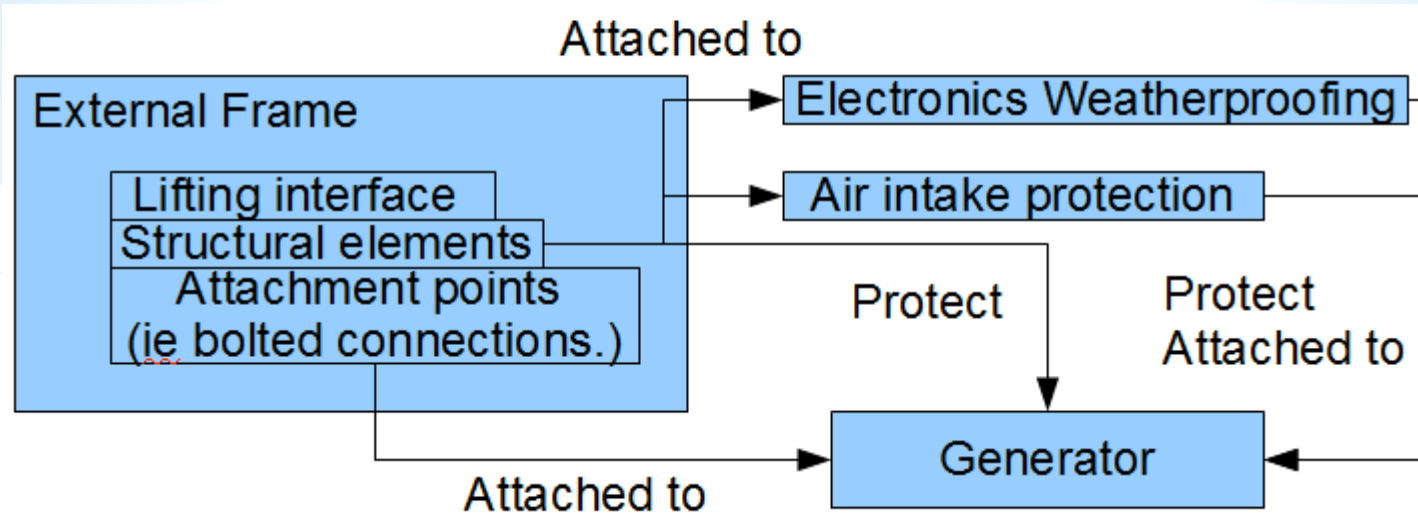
Attached to

External Frame

Lifting interface
Structural elements
Attachment points (ie bolted connections.)

Electronics Weatherproofing

Air intake protection

Protect

Protect
Attached to

Generator

Attached to